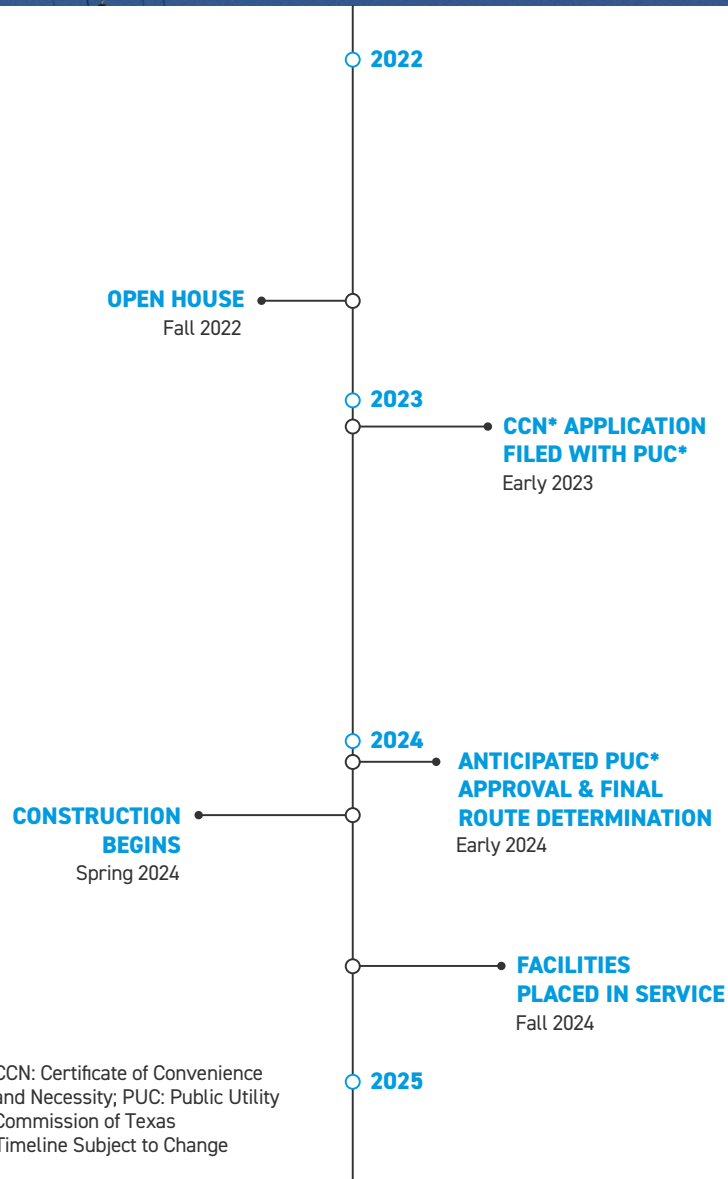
2022

OPEN HOUSE
Fall 2022

2023

CCN* APPLICATION FILED WITH PUC*
Early 2023

2024

ANTICIPATED PUC* APPROVAL & FINAL ROUTE DETERMINATION
Early 2024

CONSTRUCTION BEGINS
Spring 2024

FACILITIES PLACED IN SERVICE
Fall 2024

CCN: Certificate of Convenience and Necessity; PUC: Public Utility Commission of Texas
Timeline Subject to Change

2025